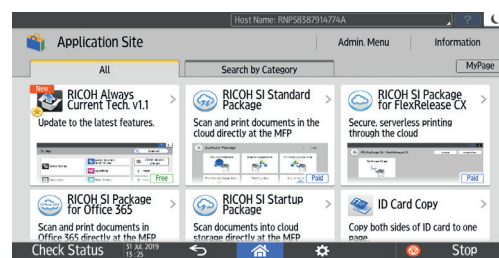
Host Name: RNP5838791477A

Application Site

Admin. Menu

Information

All

Search by Category

MyPage

New

RICOH Always Current Tech. v1.1

Update to the latest features.

Free

RICOH SI Standard Package

Scan and print documents in the cloud directly at the MFP

Paid

RICOH SI Package for FlexRelease CX

Secure, serverless printing through the cloud

Paid

RICOH SI Package for Office 365

Scan and print documents in Office 365 directly at the MFP

RICOH SI Startup Package

Scan documents into cloud storage directly at the MFP

ID Card Copy

Copy both sides of ID card to one page

Check Status

31 Jul. 2019 13:25

Stop